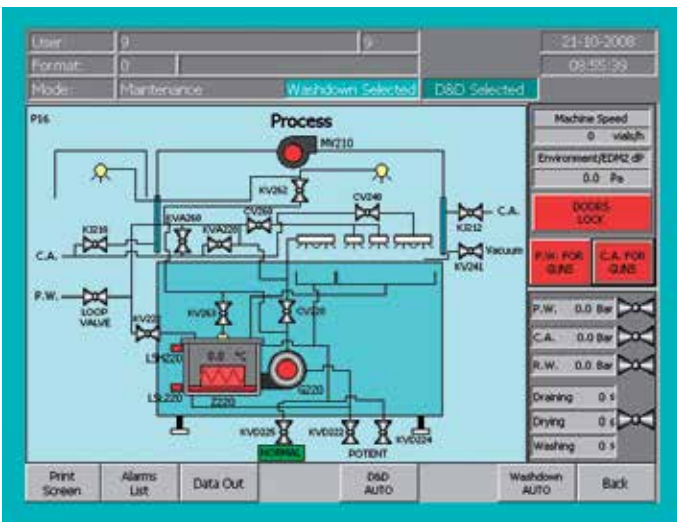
User: 9 9 21-10-2008
Format: 0 08:55:39
Mode: Maintenance Washdown Selected D&D Selected

P16

Process

MV210

KV262

CV240

EVA260

CV260

KV216

EVA220

C.A.

KI212

C.A.

Vacuum

KV241

P.W.

LOOP VALVE

KV221

KV263

CV220

LSH220

0.0 °C

LSL220

Z220

S220

KVD225

KVD222

KVD224

NORMAL

POTENT

Machine Speed
0 vials/h

Environment/EDM2 dP
0.0 Pa

DOORS LOCK

P.W. FOR GUNS

C.A. FOR GUNS

P.W. 0.0 Bar

C.A. 0.0 Bar

R.W. 0.0 Bar

Draining 0 s

Drying 0 s

Washing 0 s

Print Screen

Alarms List

Data Out

D&D AUTO

Washdown AUTO

Back